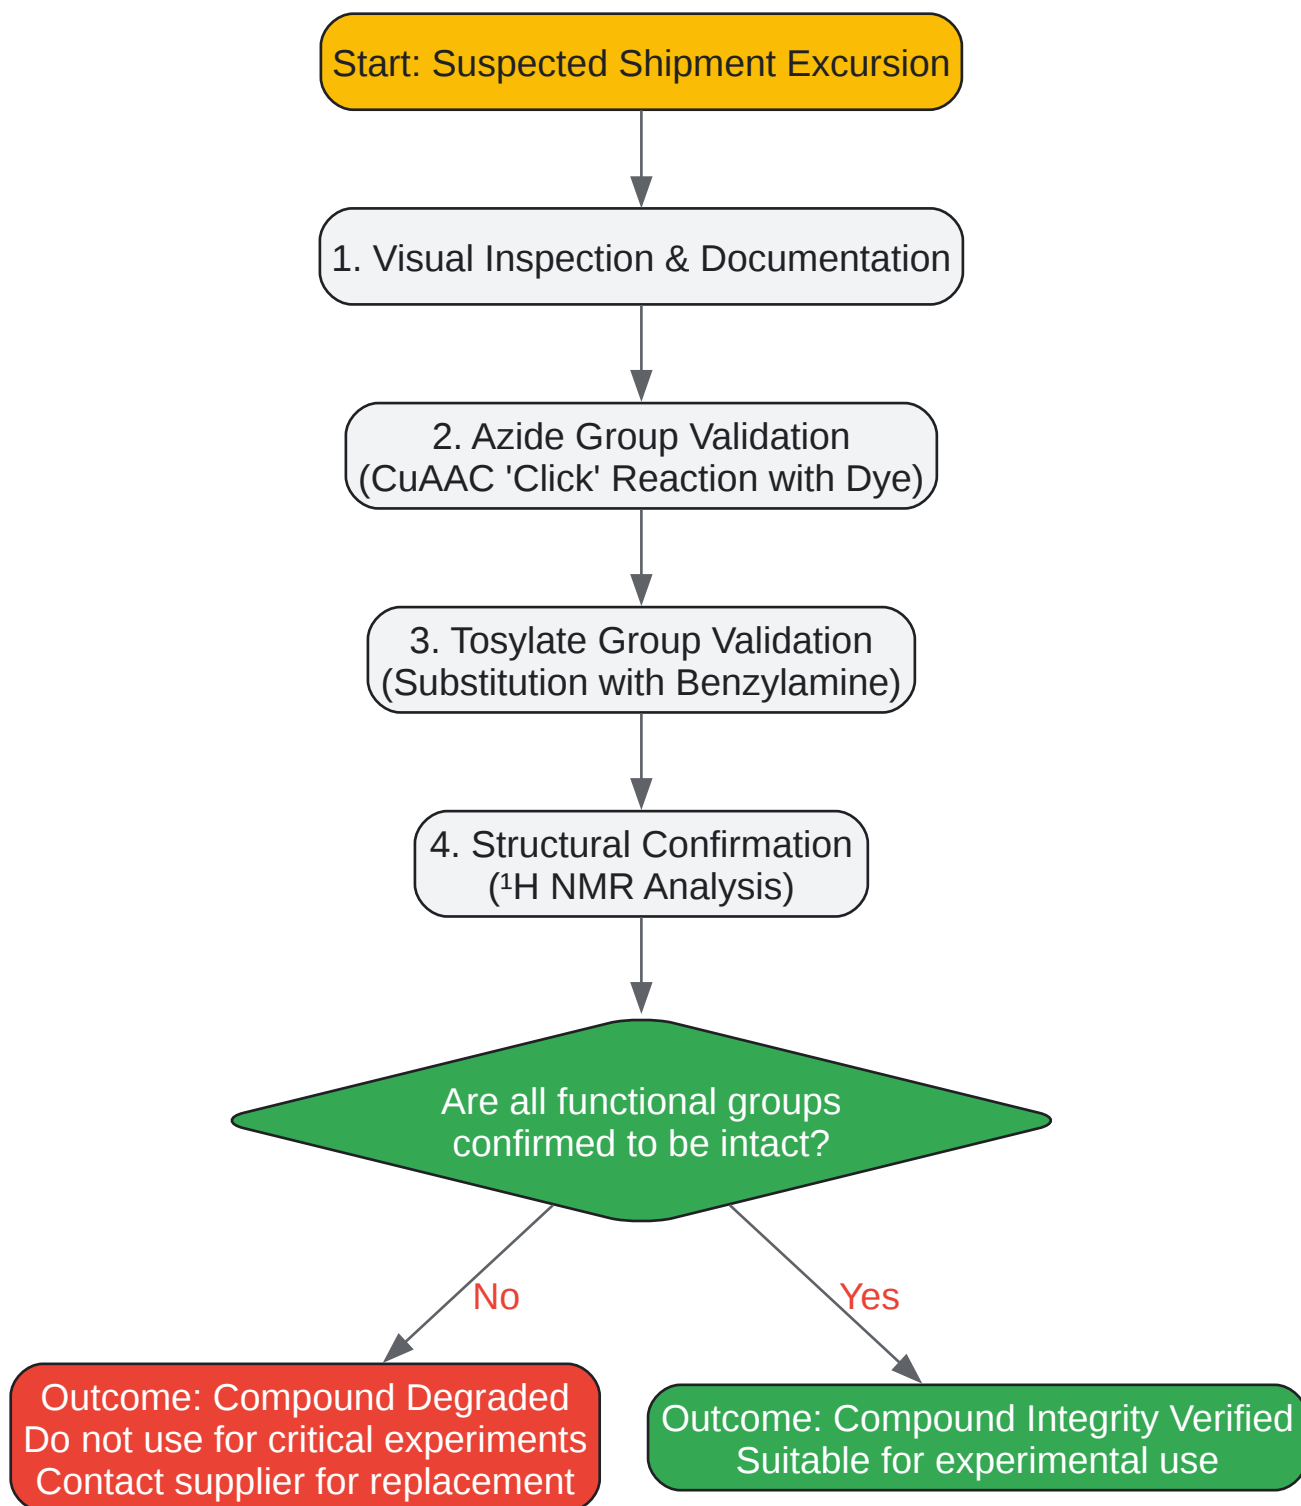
Start: Suspected Shipment Excursion

1. Visual Inspection & Documentation

2. Azide Group Validation
(CuAAC 'Click' Reaction with Dye)

3. Tosylate Group Validation
(Substitution with Benzylamine)

4. Structural Confirmation
($^1$H NMR Analysis)

Are all functional groups confirmed to be intact?

No

Yes

Outcome: Compound Degraded
Do not use for critical experiments
Contact supplier for replacement

Outcome: Compound Integrity Verified
Suitable for experimental use